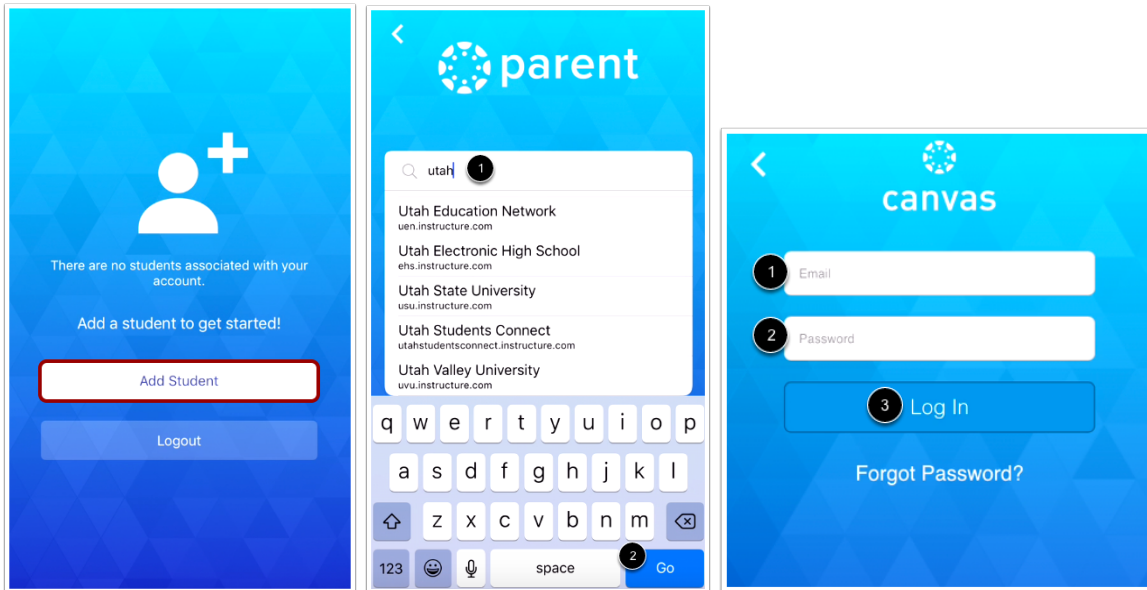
There are no students associated with your account.

Add a student to get started!

Add Student

Logout

parent

utah 1

Utah Education Network
uen.instructure.com

Utah Electronic High School
ehs.instructure.com

Utah State University
usu.instructure.com

Utah Students Connect
utahstudentsconnect.instructure.com

Utah Valley University
uvu.instructure.com

q w e r t y u i o p
a s d f g h j k l
z x c v b n m
123 space 2 Go

canvas

1 Email

2 Password

3 Log In

Forgot Password?